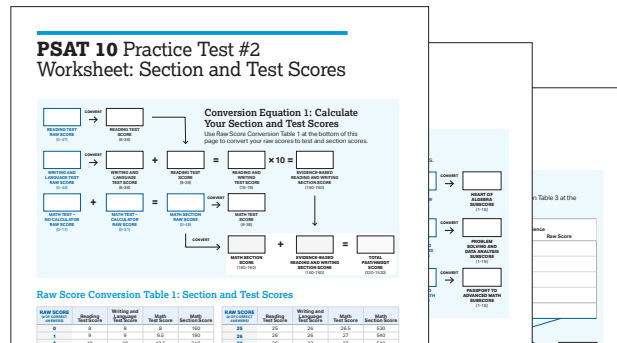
PSAT 10 Practice Test #2
Worksheet: Section and Test Scores

READING TEST RAW SCORE (0-47)

CONVERT

READING TEST SCORE (8-38)

Conversion Equation 1: Calculate Your Section and Test Scores

Use Raw Score Conversion Table 1 at the bottom of this page to convert your raw scores to test and section scores.

WRITING AND LANGUAGE TEST RAW SCORE (0-44)

CONVERT

WRITING AND LANGUAGE TEST SCORE (8-38)

+

READING TEST SCORE (8-38)

=

READING AND WRITING TEST SCORE (16-76)

× 10 =

EVIDENCE-BASED READING AND WRITING SECTION SCORE (160-760)

MATH TEST – NO CALCULATOR RAW SCORE (0-17)

+

MATH TEST – CALCULATOR RAW SCORE (0-31)

=

MATH SECTION RAW SCORE (0-48)

CONVERT

MATH TEST SCORE (8-38)

CONVERT

MATH SECTION SCORE (160-760)

+

EVIDENCE-BASED READING AND WRITING SECTION SCORE (160-760)

=

TOTAL PSAT/NMSQT SCORE (320-1520)

Raw Score Conversion Table 1: Section and Test Scores

| RAW SCORE (# OF CORRECT ANSWERS) | Reading Test Score | Writing and Language Test Score | Math Test Score | Math Section Score | RAW SCORE (# OF CORRECT ANSWERS) | Reading Test Score | Writing and Language Test Score | Math Test Score | Math Section Score |
|---|---|---|---|---|---|---|---|---|---|
| 0 | 8 | 8 | 8 | 160 | 25 | 25 | 26 | 26.5 | 530 |
| 1 | 9 | 9 | 9.5 | 190 | 26 | 26 | 26 | 27 | 540 |
| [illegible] | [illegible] | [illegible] | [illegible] | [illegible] | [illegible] | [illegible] | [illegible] | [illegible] | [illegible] |

CONVERT

HEART OF ALGEBRA SUBSCORE (1-15)

CONVERT

PROBLEM SOLVING AND DATA ANALYSIS SUBSCORE (1-15)

CONVERT

PASSPORT TO ADVANCED MATH SUBSCORE (1-15)

n Table 3 at the

Raw Score